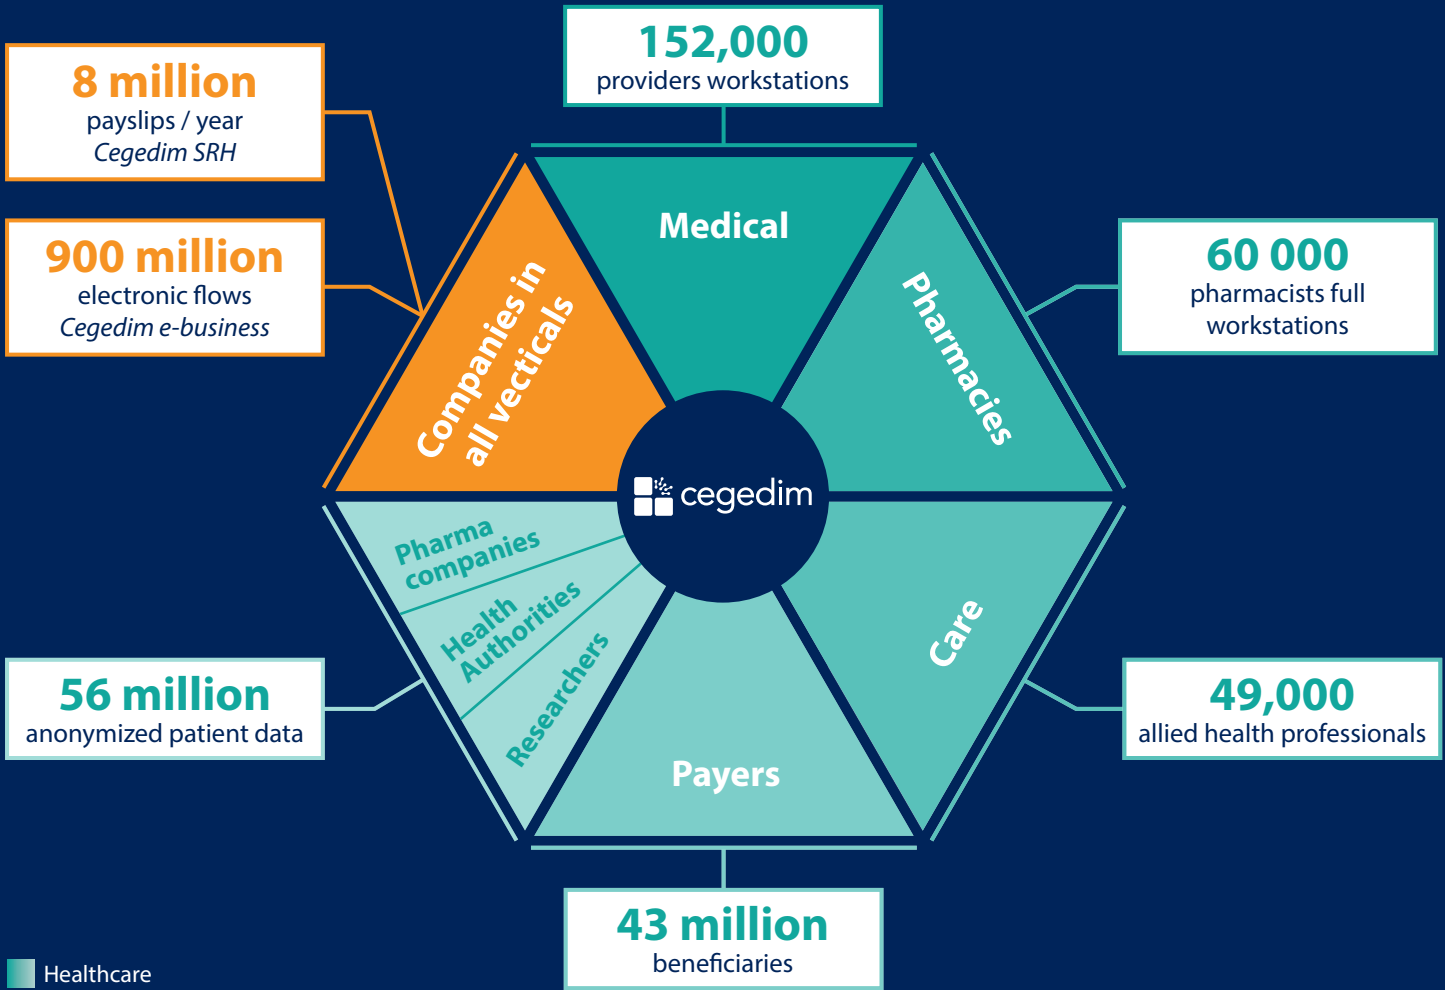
8 million
payslips / year
Cegedim SRH

152,000
providers workstations

900 million
electronic flows
Cegedim e-business

60 000
pharmacists full workstations

Medical

Companies in all vecticals

Pharmacies

cegedim

Pharma companies

Health Authorities

Researchers

Care

Payers

56 million
anonymized patient data

49,000
allied health professionals

43 million
beneficiaries

Healthcare